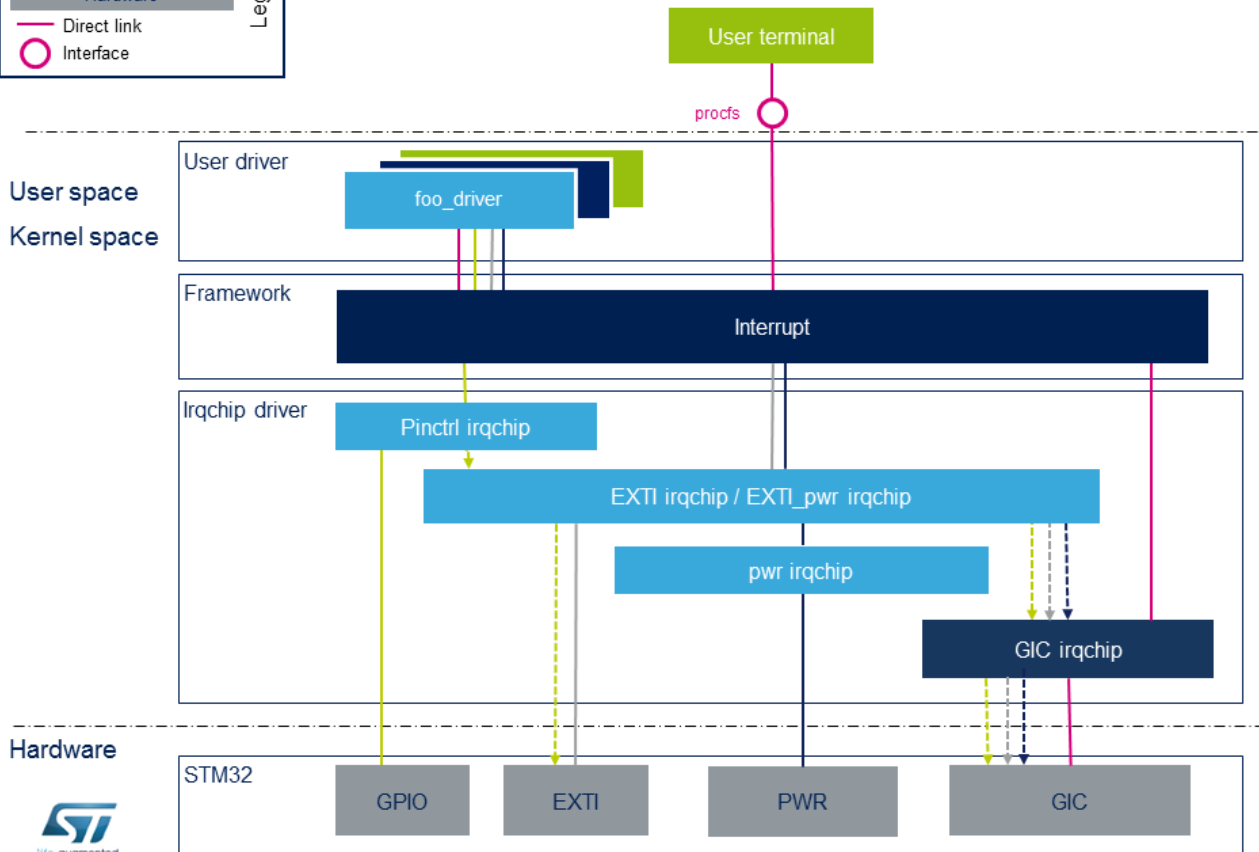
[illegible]
Direct link
Interface
Le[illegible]

User terminal

procfs

User space

Kernel space

User driver

foo_driver

Framework

Interrupt

Irqchip driver

Pinctrl irqchip

EXTI irqchip / EXTI_pwr irqchip

pwr irqchip

GIC irqchip

Hardware

STM32

GPIO

EXTI

PWR

GIC

ST
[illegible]